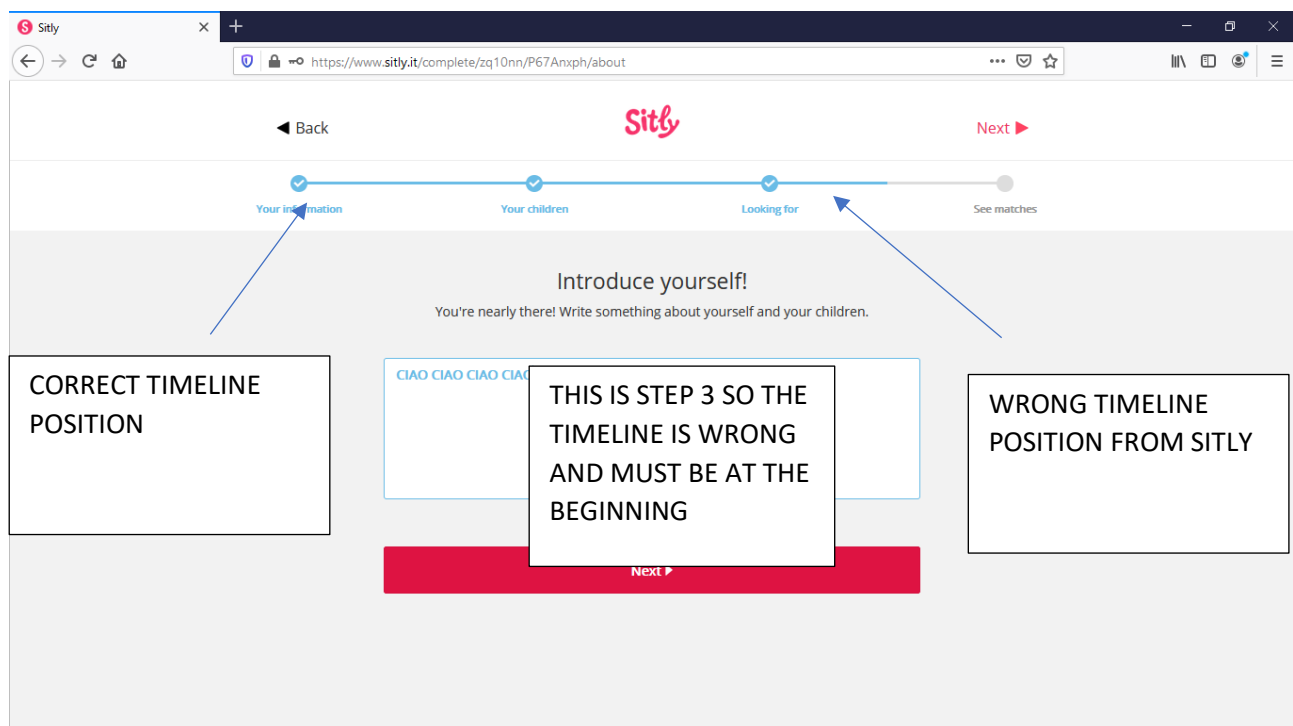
Sitly
https://www.sitly.it/complete/zq10nn/P67Anxph/about

◀ Back
Sitly
Next ▶

Your information
Your children
Looking for
See matches

Introduce yourself!
You're nearly there! Write something about yourself and your children.

CIAO CIAO CIAO CIAO

Next ▶

CORRECT TIMELINE POSITION

THIS IS STEP 3 SO THE TIMELINE IS WRONG AND MUST BE AT THE BEGINNING

WRONG TIMELINE POSITION FROM SITLY